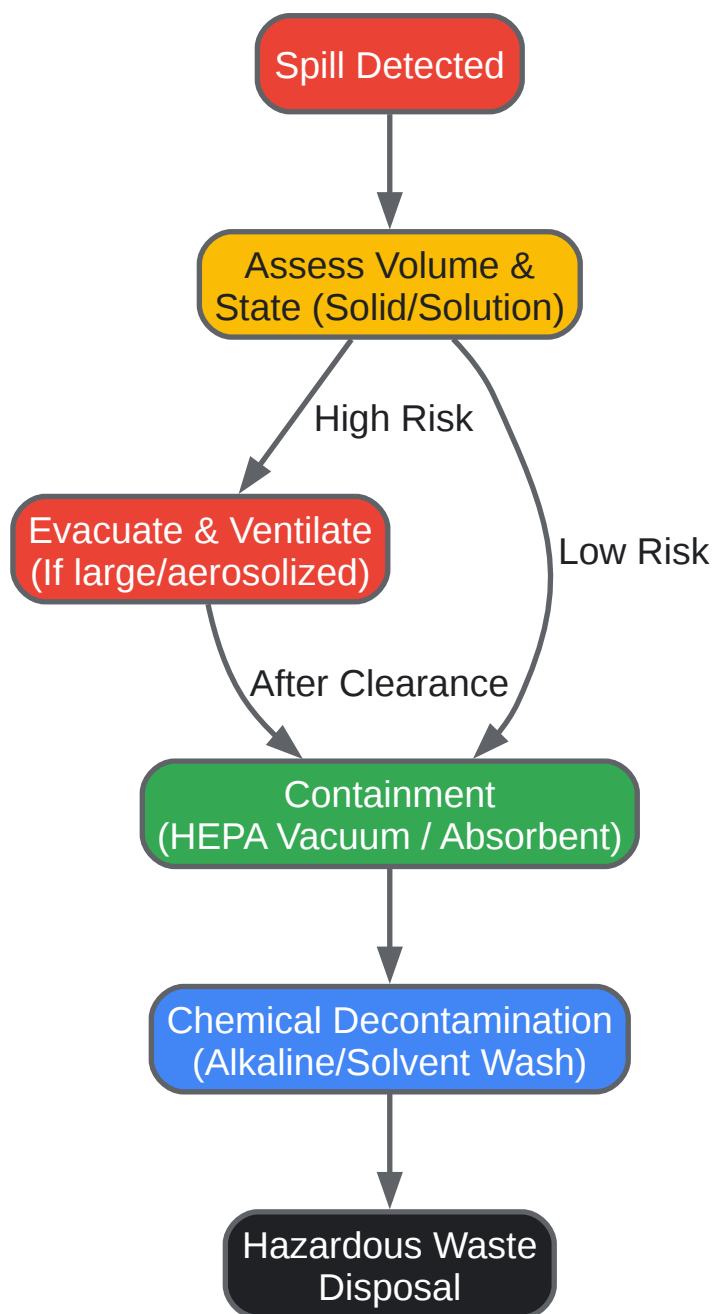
Spill Detected

Assess Volume & State (Solid/Solution)

High Risk

Low Risk

Evacuate & Ventilate (If large/aerosolized)

After Clearance

Containment (HEPA Vacuum / Absorbent)

Chemical Decontamination (Alkaline/Solvent Wash)

Hazardous Waste Disposal